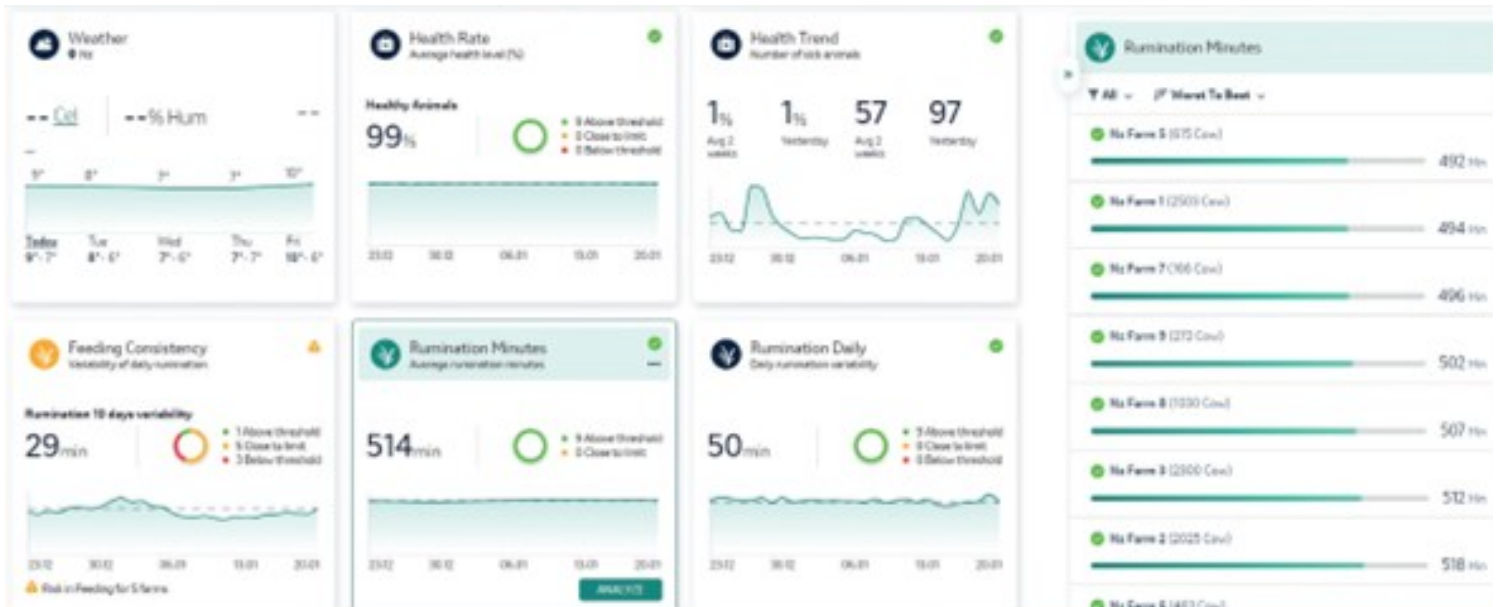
Weather
Nz

-- Cel | --% Hum --

9° 8° 7° 7° 10°

Today 9°-7° | Tue 8°-6° | Wed 7°-6° | Thu 7°-7° | Fri 10°-6°

Health Rate
Average health level (%)

Healthy Animals
99%

9 Above threshold
0 Close to limit
0 Below threshold

23.12 30.12 06.01 13.01 20.01

Health Trend
Number of sick animals

1% Avg 2 weeks
1% Yesterday
57 Avg 2 weeks
97 Yesterday

23.12 30.12 06.01 13.01 20.01

Rumination Minutes

All | Worst To Best

Nz Farm 5 (675 Cow) 492 Min
Nz Farm 1 (2503 Cow) 494 Min
Nz Farm 7 (166 Cow) 496 Min
Nz Farm 9 (273 Cow) 502 Min
Nz Farm 8 (1030 Cow) 507 Min
Nz Farm 3 (2300 Cow) 512 Min
Nz Farm 2 (2025 Cow) 518 Min
Nz Farm 6 (463 Cow)

Feeding Consistency
Variability of daily rumination

Rumination 10 days variability
29min

1 Above threshold
5 Close to limit
3 Below threshold

23.12 30.12 06.01 13.01 20.01

Risk in Feeding for 5 farms

Rumination Minutes
Average rumination minutes

514min

9 Above threshold
0 Close to limit

23.12 30.12 06.01 13.01 20.01

ANALYZE

Rumination Daily
Daily rumination variability

50min

9 Above threshold
0 Close to limit
0 Below threshold

23.12 30.12 06.01 13.01 20.01